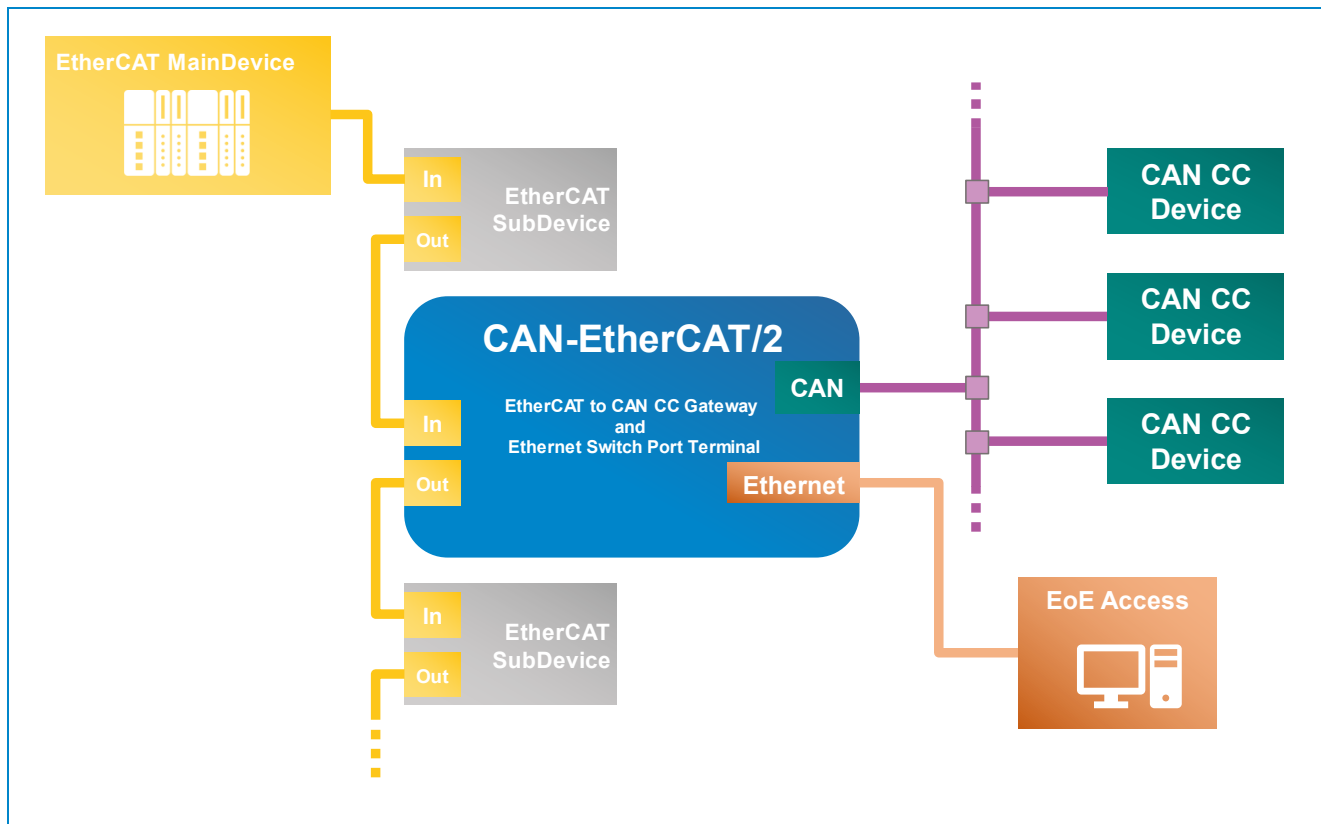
EtherCAT MainDevice

In
Out
EtherCAT SubDevice

CAN-EtherCAT/2

EtherCAT to CAN CC Gateway
and
Ethernet Switch Port Terminal

In
Out
CAN
Ethernet

In
Out
EtherCAT SubDevice

CAN CC Device
CAN CC Device
CAN CC Device

EoE Access